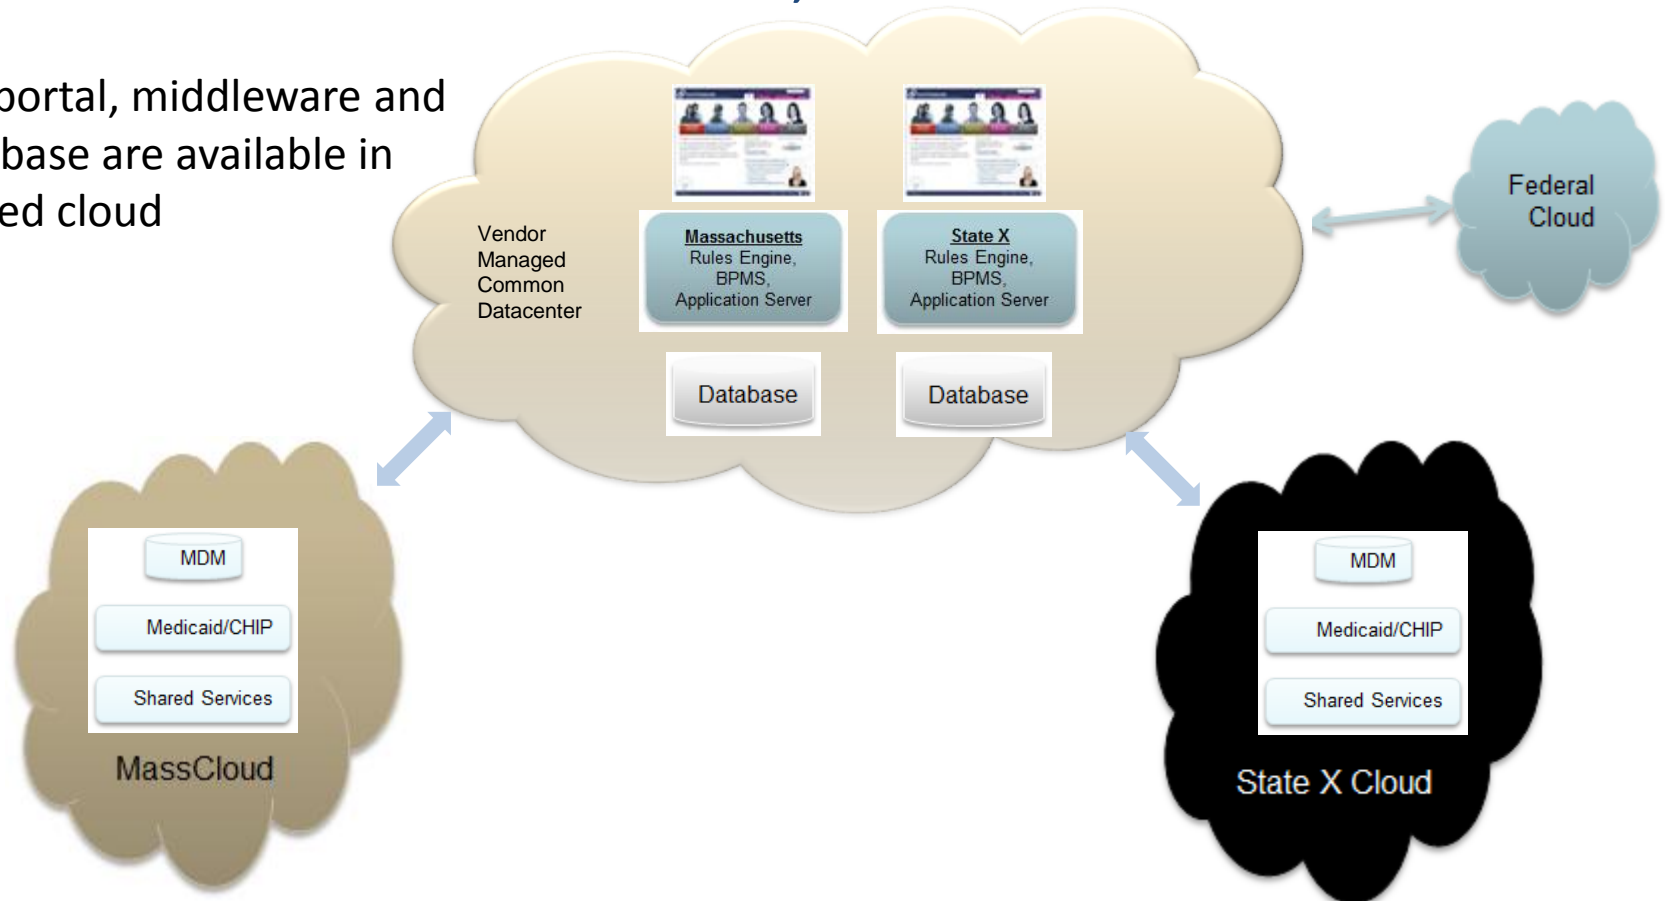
portal, middleware and base are available in ed cloud

Vendor Managed Common Datacenter

Massachusetts
Rules Engine, BPMS, Application Server

State X
Rules Engine, BPMS, Application Server

Database

Database

Federal Cloud

MDM

Medicaid/CHIP

Shared Services

MassCloud

MDM

Medicaid/CHIP

Shared Services

State X Cloud